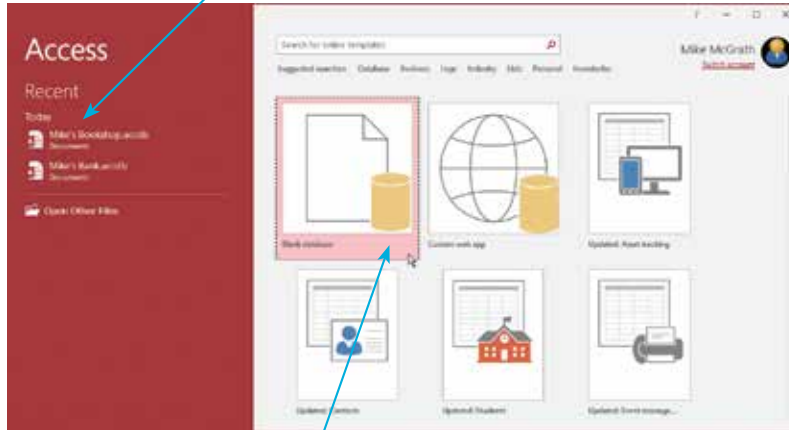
Access

Recent

Today

Mike's Bookshop.accdb
Documents

Mike's Bank.accdb
Documents

Open Other Files

?　—　☐　✕

Search for online templates

Suggested searches: Database Business Logs Industry Lists Personal Standards

Mike McGrath
Switch account

Blank database

Custom web app

Updated: Asset tracking

Updated: Contacts

Updated: Students

Updated: Event manage...